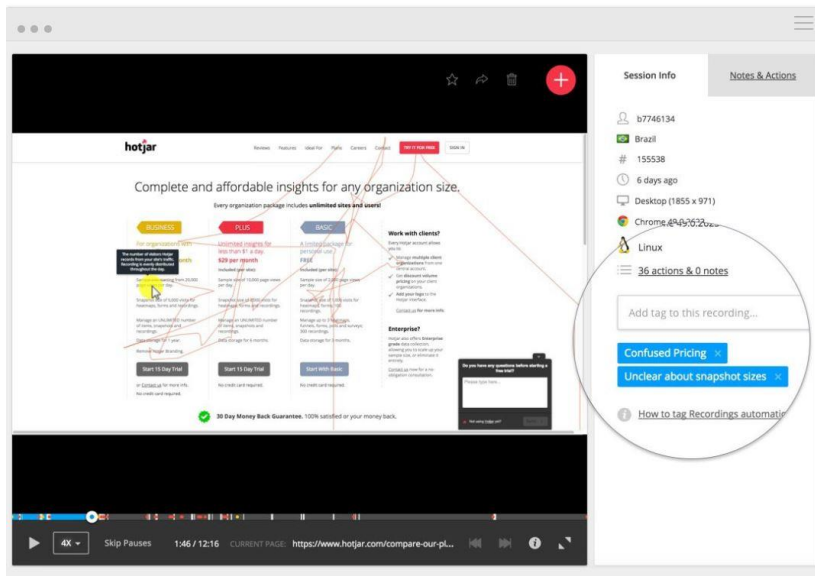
hotjar

Reviews Features Ideal For Plans Careers Contact TRY IT FOR FREE SIGN IN

Complete and affordable insights for any organization size.

Every organization package includes unlimited sites and users!

BUSINESS

For organizations with

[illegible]

The number of visitors Hotjar records from your total traffic. Recording is evenly distributed throughout the day.

PLUS

Unlimited insights for less than $1 a day

$29 per month

BASIC

A limited package for personal use

FREE

Work with clients?

Enterprise?

Start 15 Day Trial

Start 15 Day Trial

Start With Basic

No credit card required.

30 Day Money Back Guarantee. 100% satisfied or your money back.

Do you have any questions before starting a free trial?

Session Info

Notes & Actions

b7746134

Brazil

155538

6 days ago

Desktop (1855 x 971)

Chrome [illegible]

Linux

36 actions & 0 notes

Add tag to this recording...

Confused Pricing ×

Unclear about snapshot sizes ×

How to tag Recordings automati

4X

Skip Pauses

1:46 / 12:16

CURRENT PAGE:

https://www.hotjar.com/compare-our-pl...